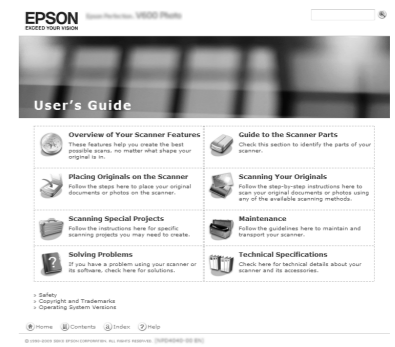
EPSON
EXCEED YOUR VISION

Epson Perfection V600 Photo

User's Guide

Overview of Your Scanner Features
These features help you create the best possible scans, no matter what shape your original is in.

Guide to the Scanner Parts
Check this section to identify the parts of your scanner.

Placing Originals on the Scanner
Follow the steps here to place your original documents or photos on your scanner.

Scanning Your Originals
Follow the step-by-step instructions here to scan your original documents or photos using any of the available scanning methods.

Scanning Special Projects
Follow the instructions here for specific scanning projects you may need to create.

Maintenance
Follow the guidelines here to maintain and transport your scanner.

Solving Problems
If you have a problem using your scanner or its software, check here for solutions.

Technical Specifications
Check here for technical details about your scanner and its accessories.

» Safety
» Copyright and Trademarks
» Operating System Versions

Home Contents Index Help

© 2000-2009 SEIKO EPSON CORPORATION. ALL RIGHTS RESERVED. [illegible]